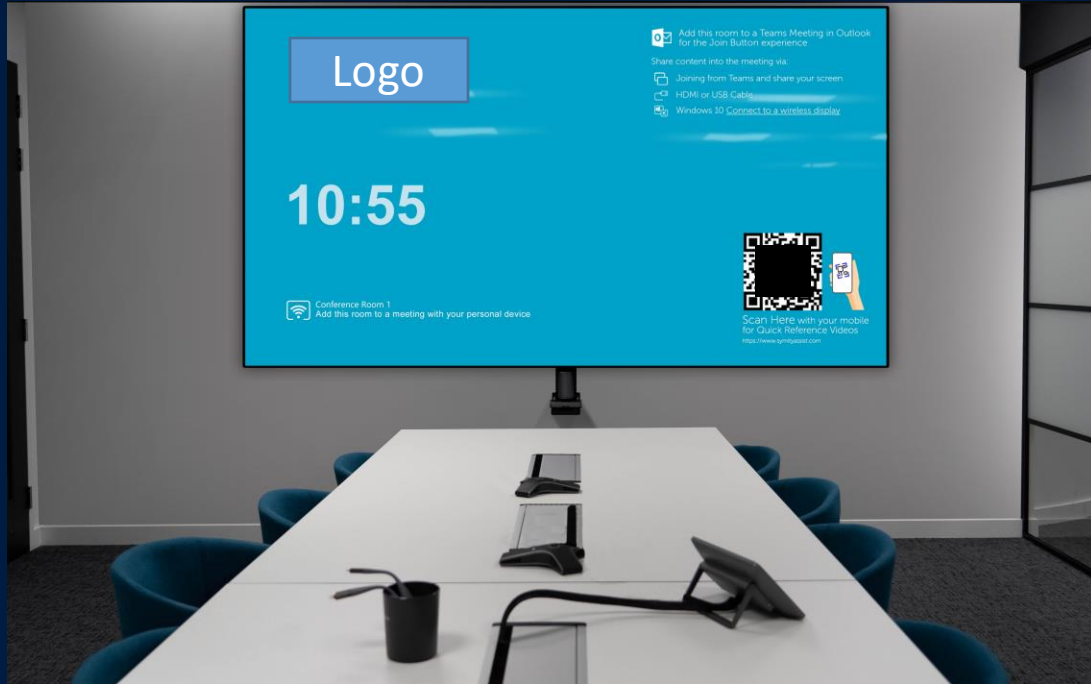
Logo

Add this room to a Teams Meeting in Outlook for the Join Button experience

Share content into the meeting via:

Joining from Teams and share your screen

HDMI or USB Cable

Windows 10 Connect to a wireless display

10:55

Conference Room 1
Add this room to a meeting with your personal device

Scan Here with your mobile for Quick Reference Videos
https://www.symityassist.com